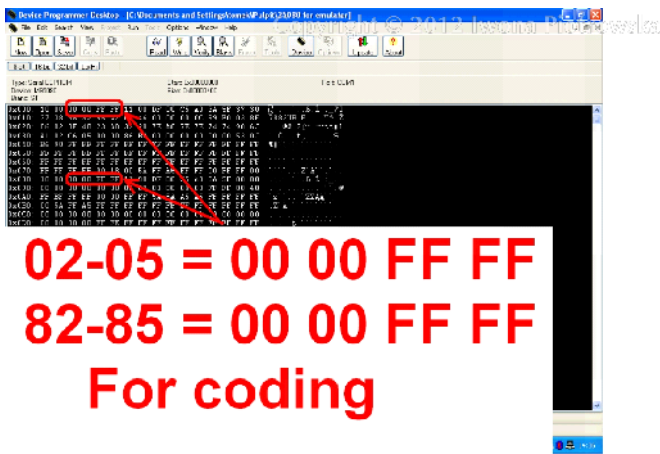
Device Programmer Desktop - [C:\Documents and Settings\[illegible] for emulator]

Copyright © 2012 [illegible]

File Edit Search View Device Buffer Tools Options Window Help

02-05 = 00 00 FF FF
82-85 = 00 00 FF FF
For coding